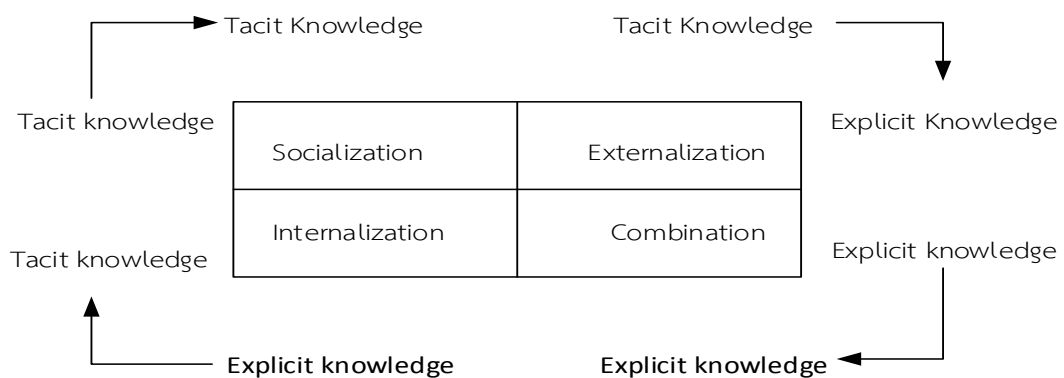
Tacit Knowledge

Tacit Knowledge

Tacit knowledge

Explicit Knowledge

| Socialization | Externalization |
|---|---|
| Internalization | Combination |

Tacit knowledge

Explicit knowledge

Explicit knowledge

Explicit knowledge